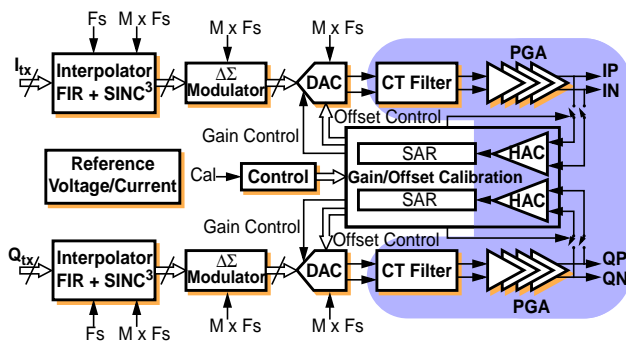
Fs
M x Fs
M x Fs
M x Fs
PGA
$I_{tx}$
Interpolator FIR + SINC$^3$
$\Delta\Sigma$ Modulator
DAC
CT Filter
IP
IN
Offset Control
Gain Control
SAR
HAC
Reference Voltage/Current
Cal
Control
Gain/Offset Calibration
SAR
HAC
Gain Control
Offset Control
$Q_{tx}$
Interpolator FIR + SINC$^3$
$\Delta\Sigma$ Modulator
DAC
CT Filter
QP
QN
PGA
Fs
M x Fs
M x Fs
M x Fs